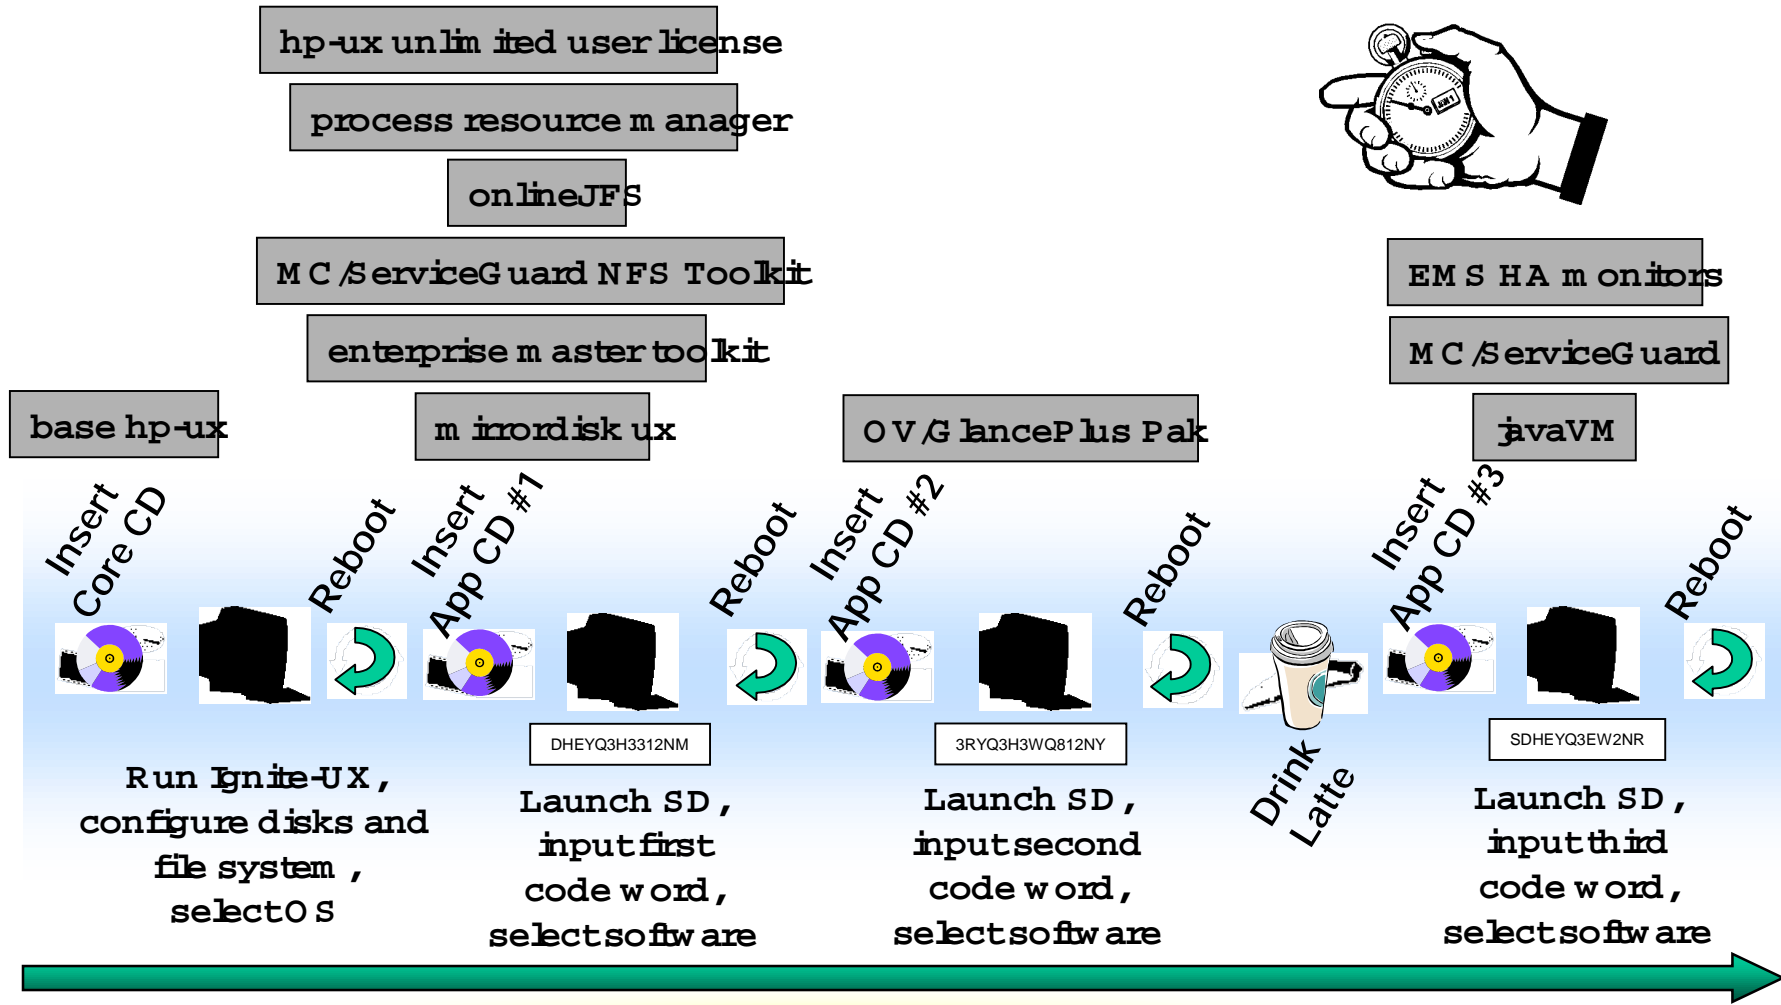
hp-ux unlimited user license

process resource manager

onlineJFS

MC/ServiceGuard NFS Toolkit

enterprise master toolkit

base hp-ux

mirrordisk ux

OV/GlancePlus Pak

EMS HA monitors

MC/ServiceGuard

javaVM

Insert Core CD

Reboot

Insert App CD #1

Reboot

Insert App CD #2

Reboot

Insert App CD #3

Reboot

DHEYQ3H3312NM

3RYQ3H3WQ812NY

SDHEYQ3EW2NR

Drink Latte

Run Ignite-UX, configure disks and file system, select OS

Launch SD, input first code word, select software

Launch SD, input second code word, select software

Launch SD, input third code word, select software